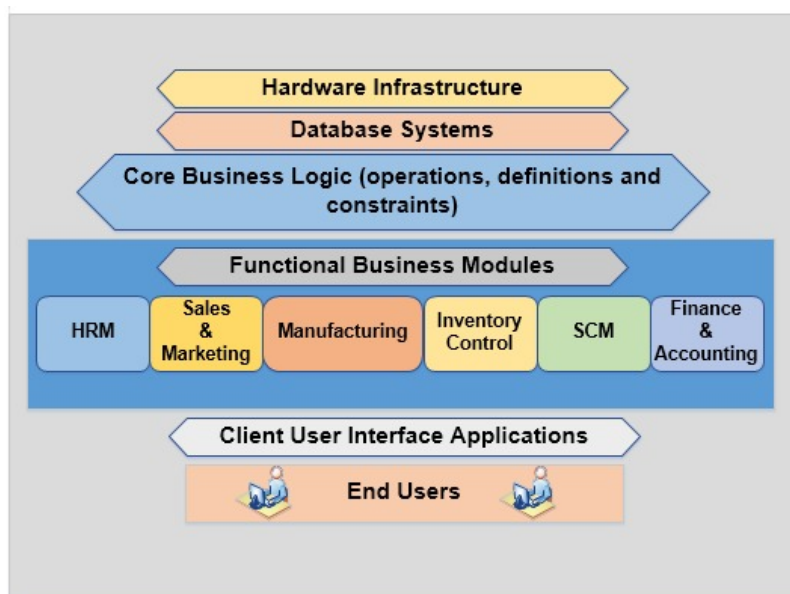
Hardware Infrastructure

Database Systems

Core Business Logic (operations, definitions and constraints)

Functional Business Modules

HRM

Sales & Marketing

Manufacturing

Inventory Control

SCM

Finance & Accounting

Client User Interface Applications

End Users